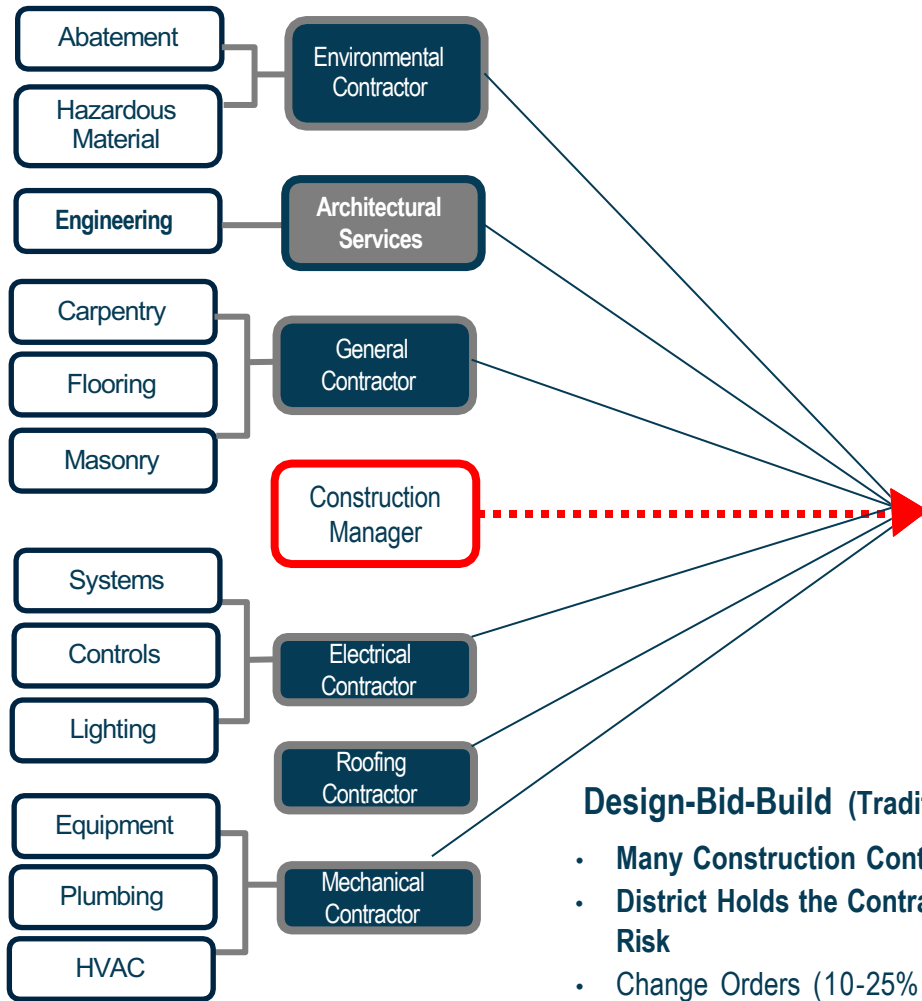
Abatement

Hazardous Material

Environmental Contractor

Engineering

Architectural Services

Carpentry

Flooring

Masonry

General Contractor

Construction Manager

Systems

Controls

Lighting

Electrical Contractor

Roofing Contractor

Equipment

Plumbing

HVAC

Mechanical Contractor

Design-Bid-Build (Tradi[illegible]

• Many Construction Cont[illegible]

• District Holds the Contra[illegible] Risk

• Change Orders (10-25% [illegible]